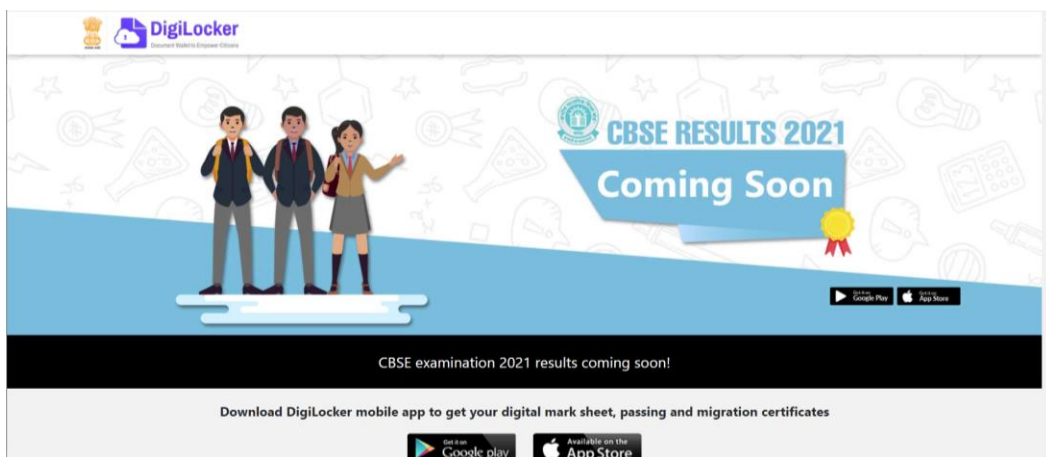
DigiLocker
Document Wallet to Empower Citizens

CBSE RESULTS 2021
Coming Soon

Get it on Google Play
Get it on App Store

CBSE examination 2021 results coming soon!

Download DigiLocker mobile app to get your digital mark sheet, passing and migration certificates

Get it on Google play
Available on the App Store